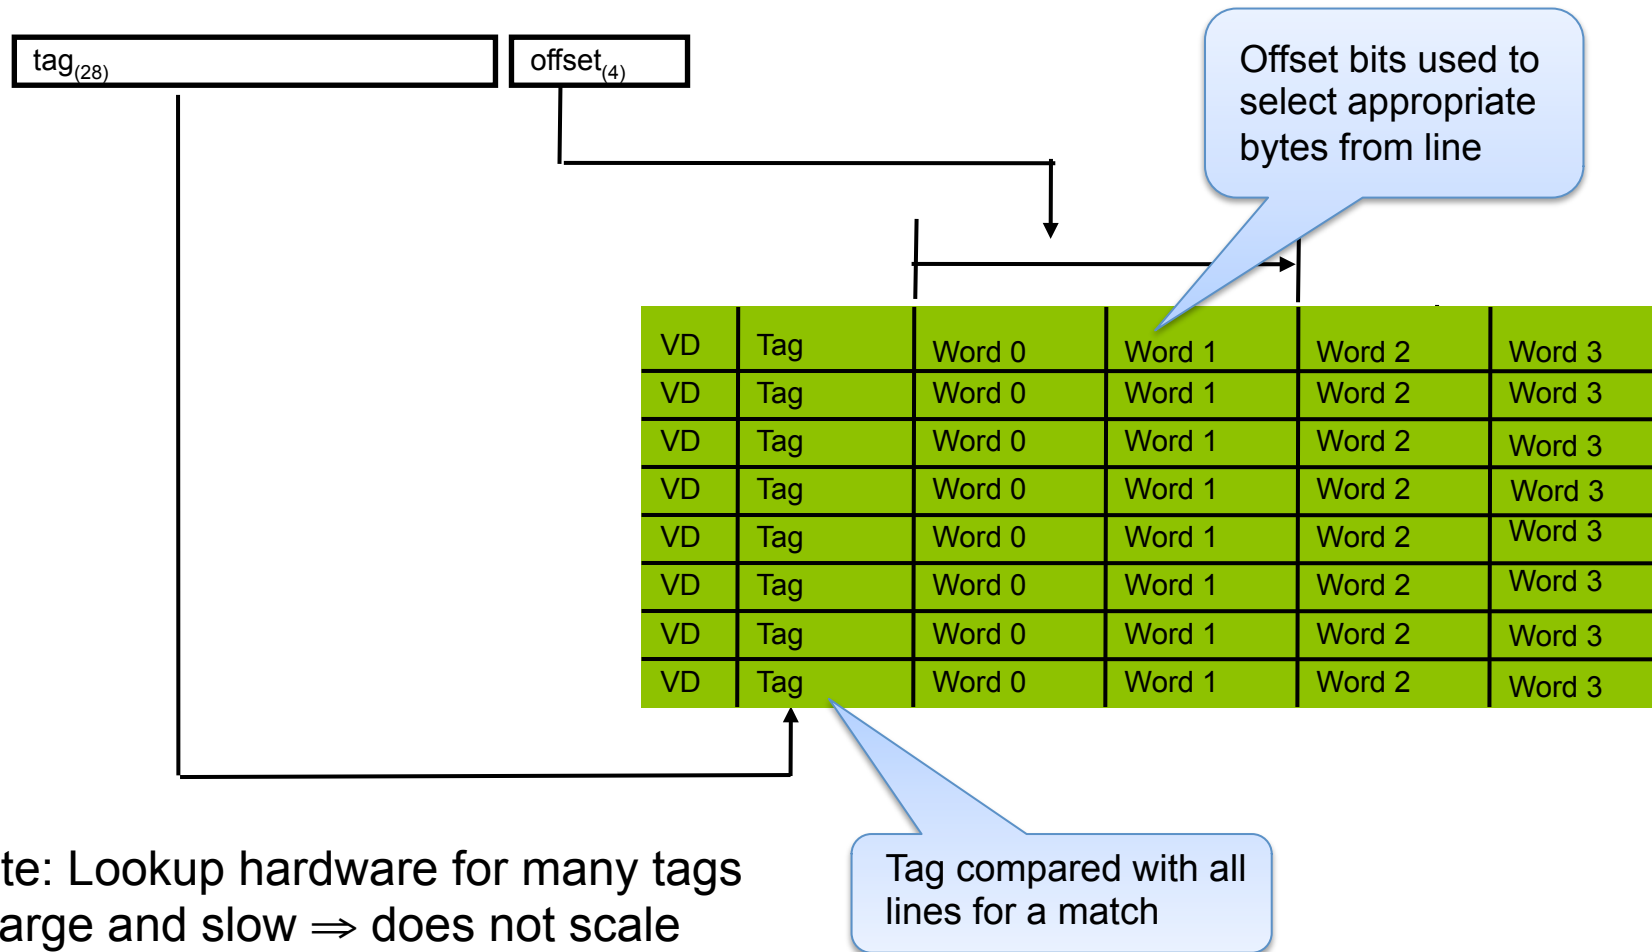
$\text{tag}_{(28)}$ $\text{offset}_{(4)}$

Offset bits used to select appropriate bytes from line

| VD | Tag | Word 0 | Word 1 | Word 2 | Word 3 |
|---|---|---|---|---|---|
| VD | Tag | Word 0 | Word 1 | Word 2 | Word 3 |
| VD | Tag | Word 0 | Word 1 | Word 2 | Word 3 |
| VD | Tag | Word 0 | Word 1 | Word 2 | Word 3 |
| VD | Tag | Word 0 | Word 1 | Word 2 | Word 3 |
| VD | Tag | Word 0 | Word 1 | Word 2 | Word 3 |
| VD | Tag | Word 0 | Word 1 | Word 2 | Word 3 |
| VD | Tag | Word 0 | Word 1 | Word 2 | Word 3 |

te: Lookup hardware for many tags arge and slow $\Rightarrow$ does not scale

Tag compared with all lines for a match